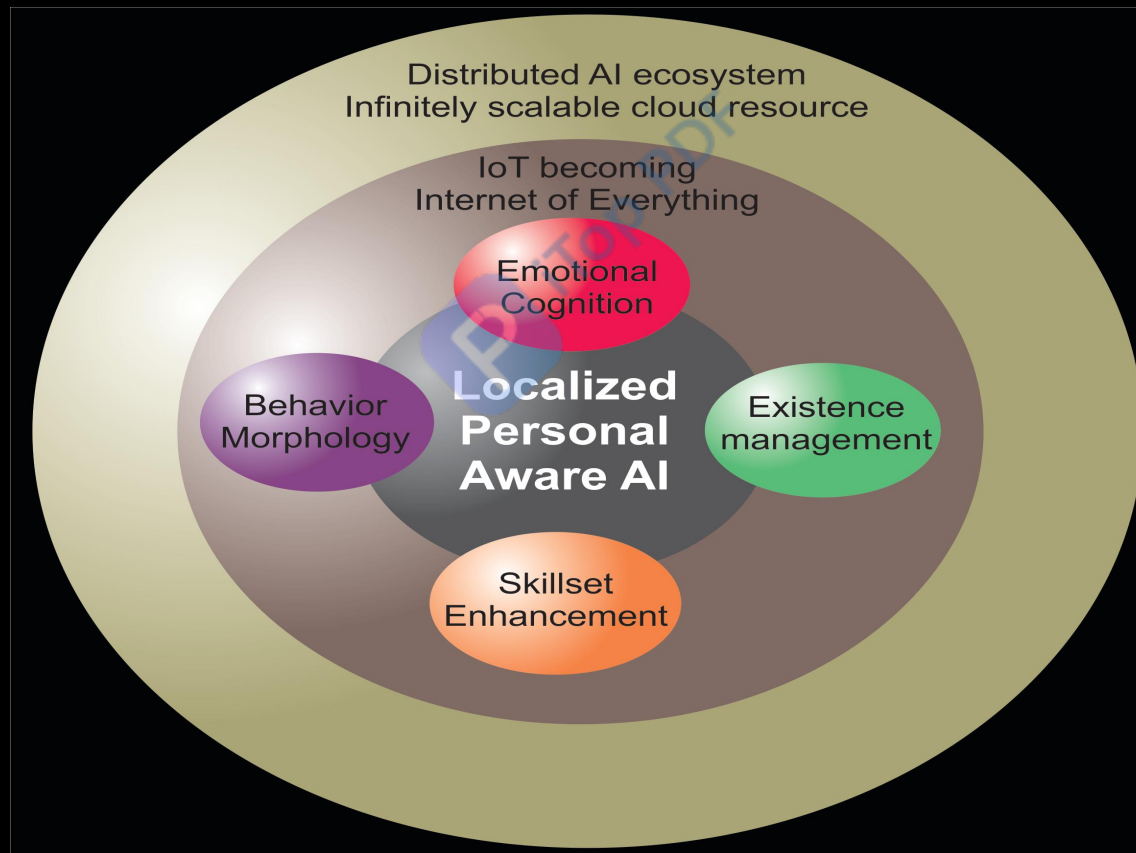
Distributed AI ecosystem
Infinitely scalable cloud resource

IoT becoming
Internet of Everything

Emotional
Cognition

Behavior
Morphology

Localized
Personal
Aware AI

Existence
management

Skillset
Enhancement

PDFtoPDF